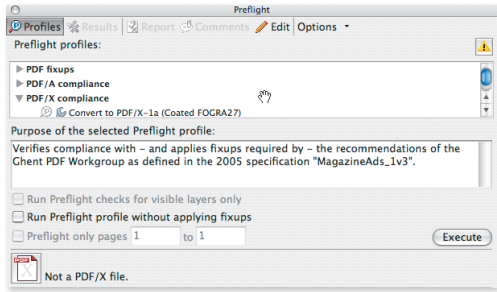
Preflight

Profiles Results Report Comments Edit Options

Preflight profiles:

PDF fixups
PDF/A compliance
PDF/X compliance
Convert to PDF/X-1a (Coated FOGRA27)

Purpose of the selected Preflight profile:

Verifies compliance with – and applies fixups required by – the recommendations of the Ghent PDF Workgroup as defined in the 2005 specification "MagazineAds_1v3".

Run Preflight checks for visible layers only
Run Preflight profile without applying fixups
Preflight only pages 1 to 1

Execute

PDF

Not a PDF/X file.